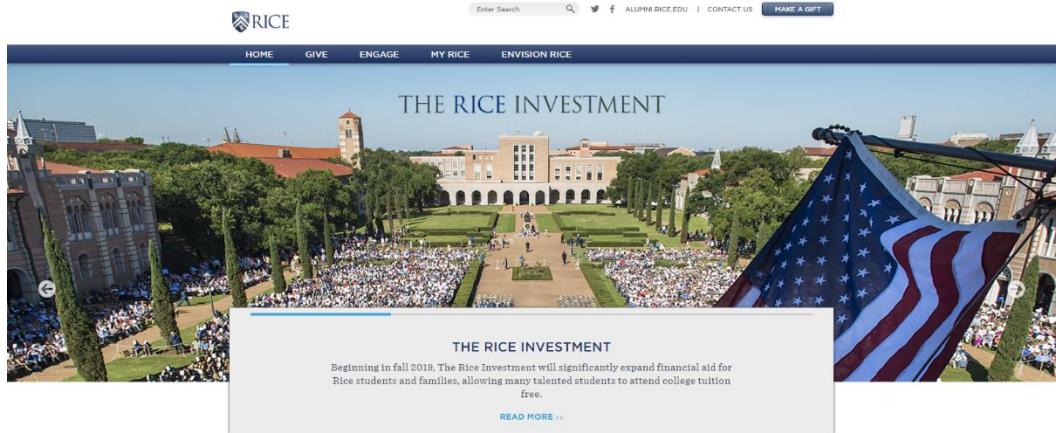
RICE

Enter Search

ALUMNI.RICE.EDU | CONTACT US

MAKE A GIFT

HOME GIVE ENGAGE MY RICE ENVISION RICE

THE RICE INVESTMENT

THE RICE INVESTMENT

Beginning in fall 2019, The Rice Investment will significantly expand financial aid for Rice students and families, allowing many talented students to attend college tuition free.

READ MORE >>